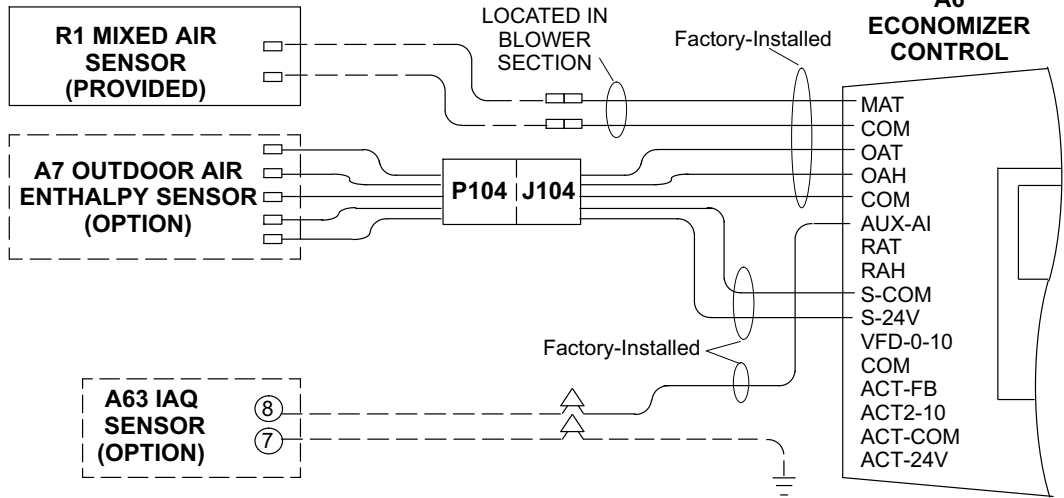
R1 MIXED AIR SENSOR (PROVIDED)

LOCATED IN BLOWER SECTION

Factory-Installed

A6 ECONOMIZER CONTROL

MAT
COM
OAT
OAH
COM
AUX-AI
RAT
RAH
S-COM
S-24V
VFD-0-10
COM
ACT-FB
ACT2-10
ACT-COM
ACT-24V

A7 OUTDOOR AIR ENTHALPY SENSOR (OPTION)

P104 J104

Factory-Installed

A63 IAQ SENSOR (OPTION)

8
7